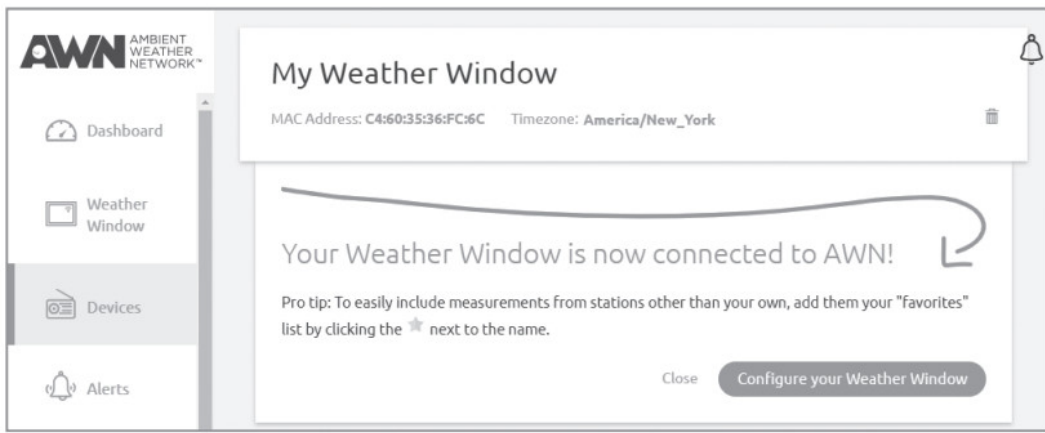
AWN AMBIENT WEATHER NETWORK™

Dashboard

Weather Window

Devices

Alerts

My Weather Window

MAC Address: C4:60:35:36:FC:6C Timezone: America/New_York

Your Weather Window is now connected to AWN!

Pro tip: To easily include measurements from stations other than your own, add them your "favorites" list by clicking the next to the name.

Close

Configure your Weather Window